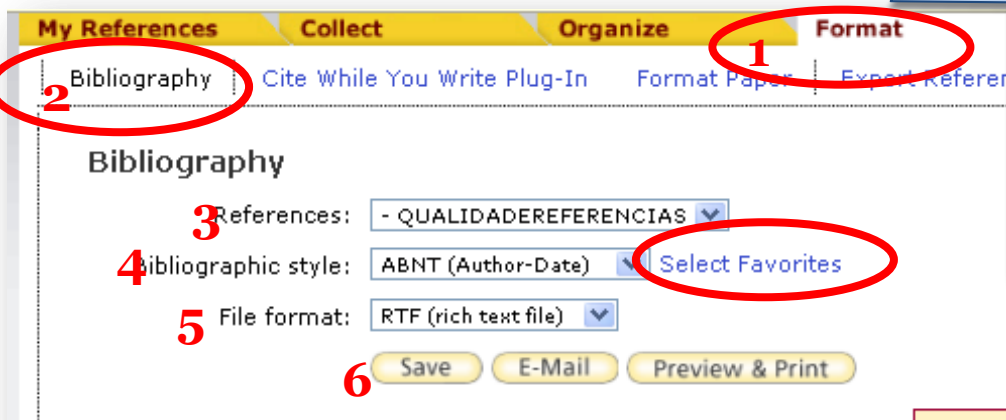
My References | Collect | Organize | Format

1

Bibliography | Cite While You Write Plug-In | Format Paper | Export Referen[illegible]

2

Bibliography

3 References: - QUALIDADEREFERENCIAS

4 Bibliographic style: ABNT (Author-Date) Select Favorites

5 File format: RTF (rich text file)

6 Save E-Mail Preview & Print